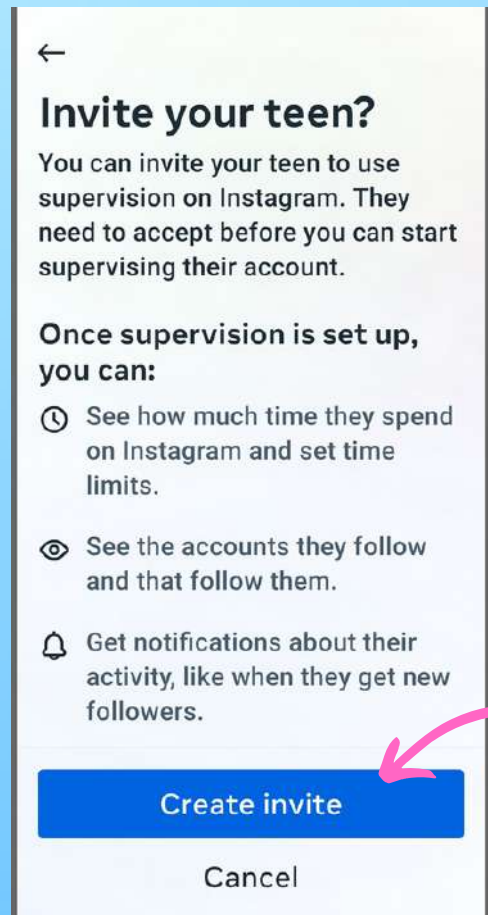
←

Invite your teen?

You can invite your teen to use supervision on Instagram. They need to accept before you can start supervising their account.

Once supervision is set up, you can:

See how much time they spend on Instagram and set time limits.

See the accounts they follow and that follow them.

Get notifications about their activity, like when they get new followers.

Create invite

Cancel